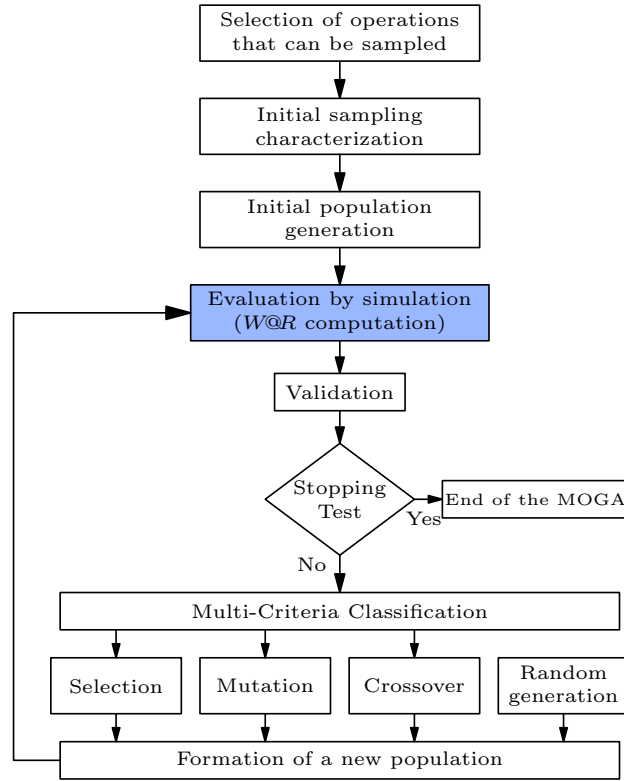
Selection of operations that can be sampled

Initial sampling characterization

Initial population generation

Evaluation by simulation ($W@R$ computation)

Validation

Stopping Test

Yes

End of the MOGA

No

Multi-Criteria Classification

Selection

Mutation

Crossover

Random generation

Formation of a new population